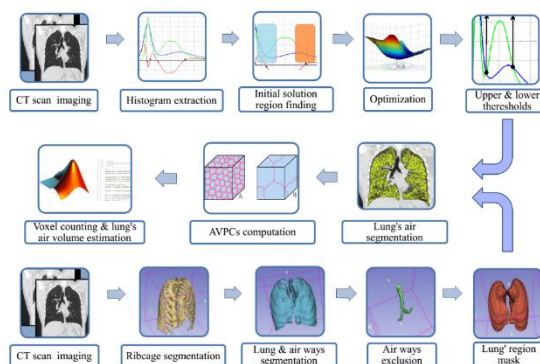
CT scan imaging

Histogram extraction

Initial solution region finding

Optimization

Upper & lower thereshholds

Lung's air segmentation

AVPCs computation

Voxel counting & lung's air volume estimation

CT scan imaging

Ribcage segmentation

Lung & air ways segmentation

Air ways exclusion

Lung' region mask